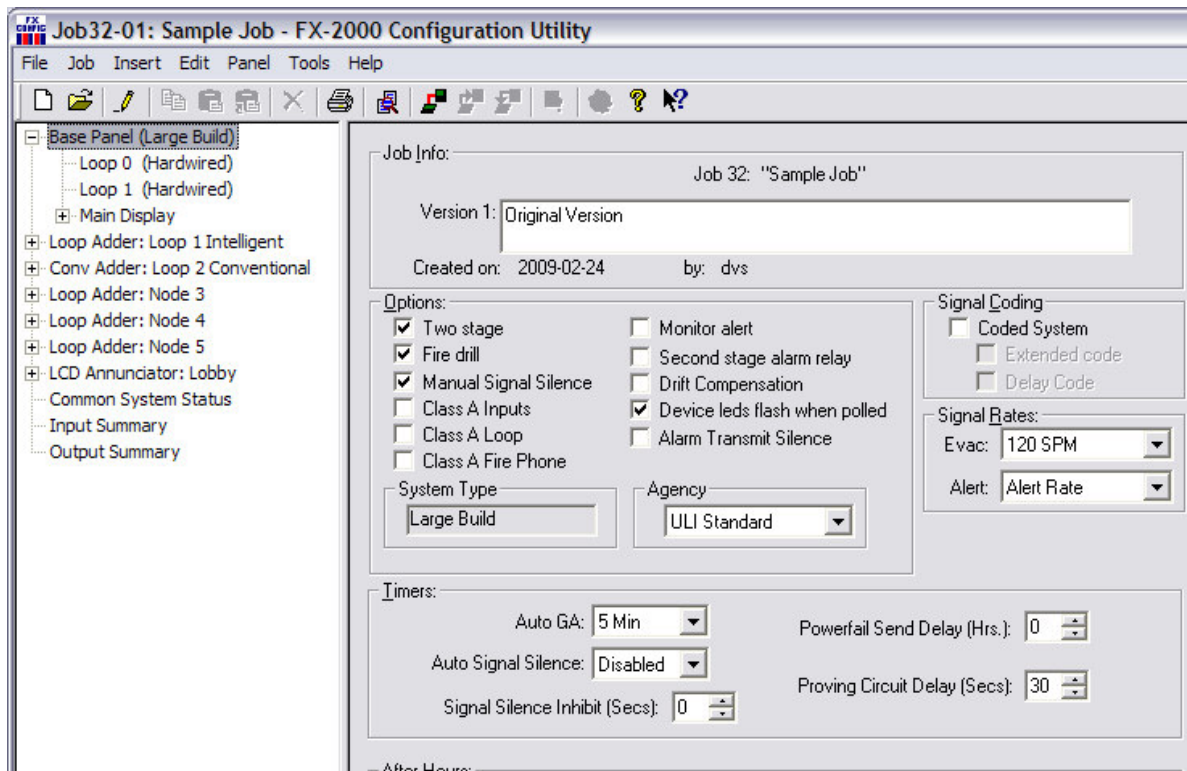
FX CONFIG Job32-01: Sample Job - FX-2000 Configuration Utility

File Job Insert Edit Panel Tools Help

Base Panel (Large Build)
Loop 0 (Hardwired)
Loop 1 (Hardwired)
Main Display
Loop Adder: Loop 1 Intelligent
Conv Adder: Loop 2 Conventional
Loop Adder: Node 3
Loop Adder: Node 4
Loop Adder: Node 5
LCD Annunciator: Lobby
Common System Status
Input Summary
Output Summary

Job Info:
Job 32: "Sample Job"
Version 1: Original Version
Created on: 2009-02-24 by: dvs

Options:
☑ Two stage
☑ Fire drill
☑ Manual Signal Silence
☐ Class A Inputs
☐ Class A Loop
☐ Class A Fire Phone
☐ Monitor alert
☐ Second stage alarm relay
☐ Drift Compensation
☑ Device leds flash when polled
☐ Alarm Transmit Silence

System Type
Large Build

Agency
ULI Standard

Signal Coding
☐ Coded System
☐ Extended code
☐ Delay Code

Signal Rates:
Evac: 120 SPM
Alert: Alert Rate

Timers:
Auto GA: 5 Min
Auto Signal Silence: Disabled
Signal Silence Inhibit (Secs): 0
Powerfail Send Delay (Hrs.): 0
Proving Circuit Delay (Secs): 30

After Hours: